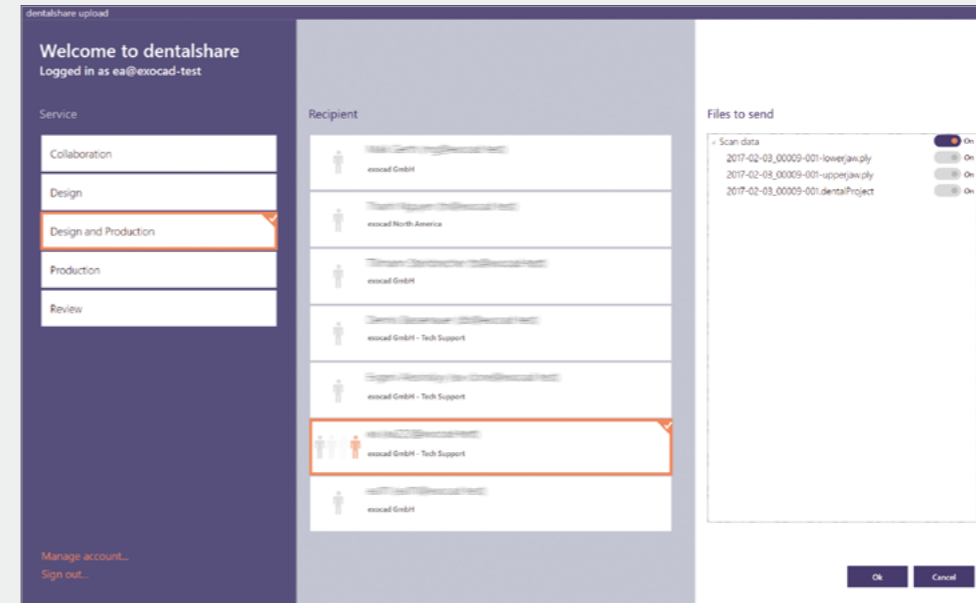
dentalshare upload

Welcome to dentalshare
Logged in as ea@exocad-test

Service

Collaboration

Design

Design and Production

Production

Review

Manage account...
Sign out...

Recipient

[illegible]
exocad GmbH

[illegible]
exocad North America

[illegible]
exocad GmbH

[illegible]
exocad GmbH - Tech Support

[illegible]
exocad GmbH - Tech Support

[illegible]
exocad GmbH - Tech Support

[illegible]
exocad GmbH

Files to send

Scan data On
2017-02-03_00009-001-lowerjaw.ply On
2017-02-03_00009-001-upperjaw.ply On
2017-02-03_00009-001.dentalProject On

Ok
Cancel